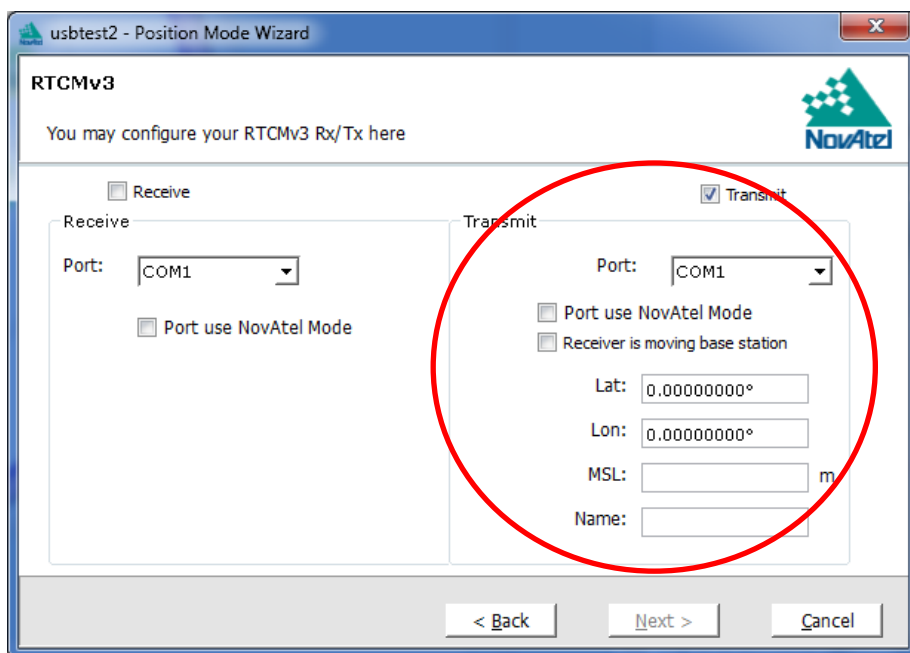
usbtest2 - Position Mode Wizard

RTCMv3

You may configure your RTCMv3 Rx/Tx here

NovAtel

Receive

Transmit

Receive

Port: COM1

Port use NovAtel Mode

Transmit

Port: COM1

Port use NovAtel Mode

Receiver is moving base station

Lat: 0.00000000°

Lon: 0.00000000°

MSL: m

Name:

< Back

Next >

Cancel